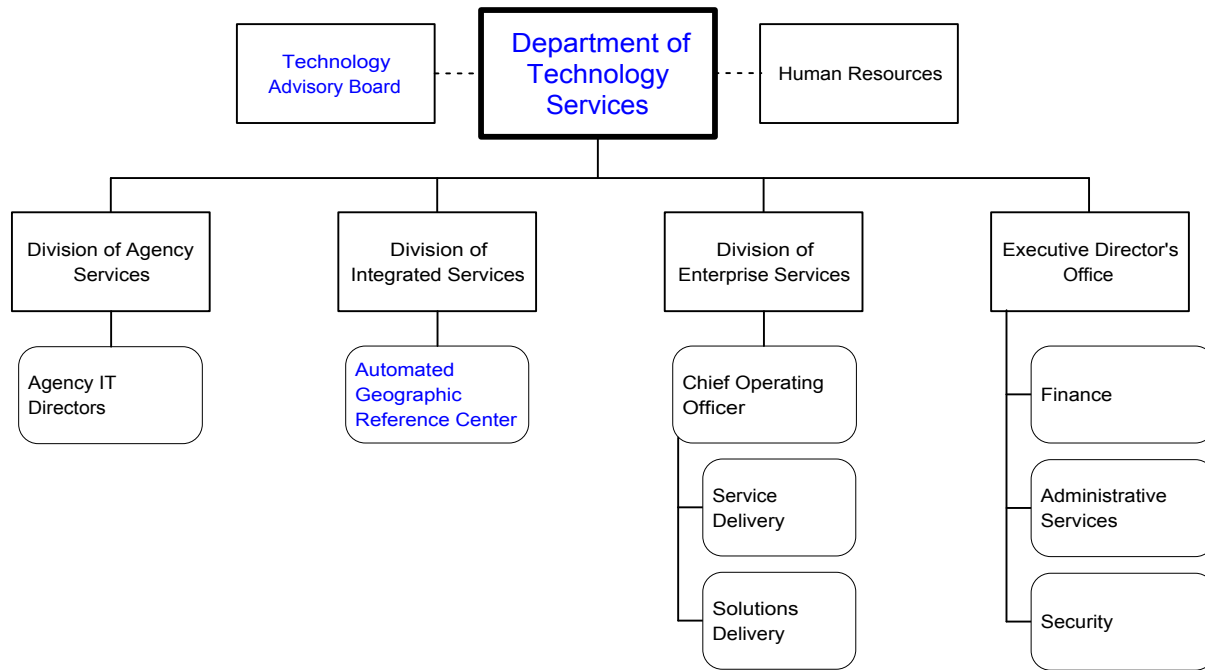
Technology Advisory Board

Department of Technology Services

Human Resources

Division of Agency Services

Agency IT Directors

Division of Integrated Services

Automated Geographic Reference Center

Division of Enterprise Services

Chief Operating Officer

Service Delivery

Solutions Delivery

Executive Director's Office

Finance

Administrative Services

Security